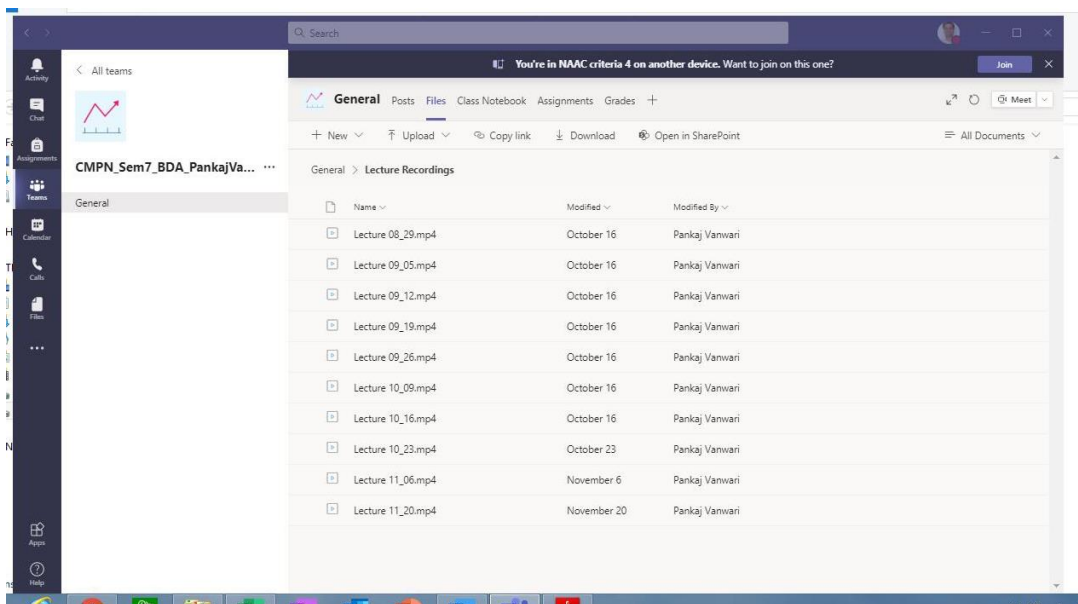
Search

You're in NAAC criteria 4 on another device. Want to join on this one? Join

Activity
Chat
Assignments
Teams
Calendar
Calls
Files
...
Apps
Help

< All teams

CMPN_Sem7_BDA_PankajVa... ...

General

General Posts Files Class Notebook Assignments Grades +

Meet

+ New ∨ Upload ∨ Copy link Download Open in SharePoint All Documents ∨

General > Lecture Recordings

| Name | Modified | Modified By |
|---|---|---|
| Lecture 08_29.mp4 | October 16 | Pankaj Vanwari |
| Lecture 09_05.mp4 | October 16 | Pankaj Vanwari |
| Lecture 09_12.mp4 | October 16 | Pankaj Vanwari |
| Lecture 09_19.mp4 | October 16 | Pankaj Vanwari |
| Lecture 09_26.mp4 | October 16 | Pankaj Vanwari |
| Lecture 10_09.mp4 | October 16 | Pankaj Vanwari |
| Lecture 10_16.mp4 | October 16 | Pankaj Vanwari |
| Lecture 10_23.mp4 | October 23 | Pankaj Vanwari |
| Lecture 11_06.mp4 | November 6 | Pankaj Vanwari |
| Lecture 11_20.mp4 | November 20 | Pankaj Vanwari |